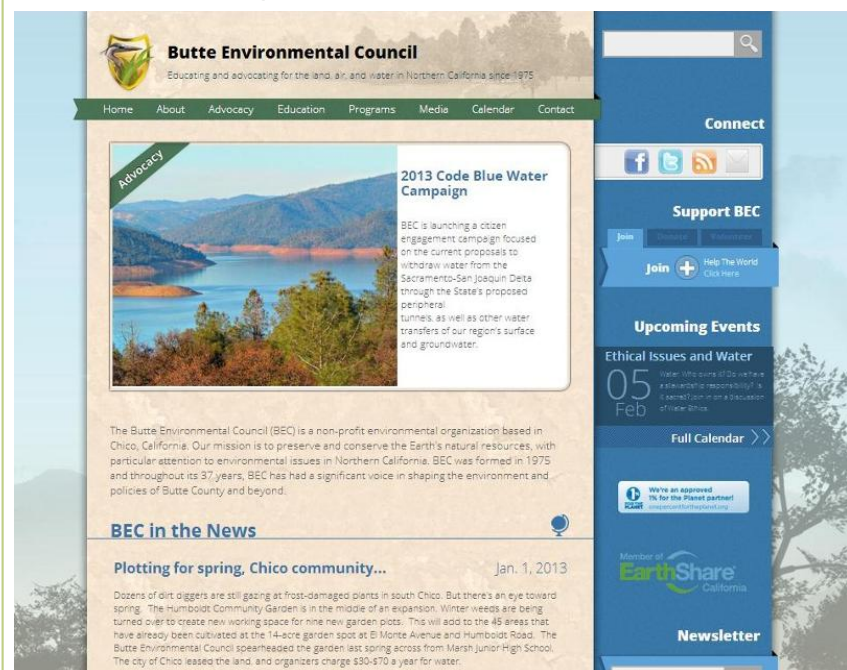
Butte Environmental Council

Educating and advocating for the land, air, and water in Northern California since 1975

Home About Advocacy Education Programs Media Calendar Contact

Advocacy

2013 Code Blue Water Campaign

BEC is launching a citizen engagement campaign focused on the current proposals to withdraw water from the Sacramento-San Joaquin Delta through the State's proposed peripheral tunnels, as well as other water transfers of our region's surface and groundwater.

The Butte Environmental Council (BEC) is a non-profit environmental organization based in Chico, California. Our mission is to preserve and conserve the Earth's natural resources, with particular attention to environmental issues in Northern California. BEC was formed in 1975 and throughout its 37 years, BEC has had a significant voice in shaping the environment and policies of Butte County and beyond.

BEC in the News

Plotting for spring, Chico community...

Jan. 1, 2013

Dozens of dirt diggers are still gazing at frost-damaged plants in south Chico. But there's an eye toward spring. The Humboldt Community Garden is in the middle of an expansion. Winter weeds are being turned over to create new working space for nine new garden plots. This will add to the 45 areas that have already been cultivated at the 14-acre garden spot at El Monte Avenue and Humboldt Road. The Butte Environmental Council spearheaded the garden last spring across from Marsh Junior High School. The city of Chico leased the land, and organizers charge $30-$70 a year for water.

Connect

Support BEC

Join Donate Volunteer

Join Help The World Click Here

Upcoming Events

Ethical Issues and Water

05 Feb

Water. Who owns it? Do we have a stewardship responsibility? Is it sacred? Join in on a discussion of Water Ethics.

Full Calendar

We're an approved 1% for the Planet partner! onepercentfortheplanet.org

Member of EarthShare California

Newsletter